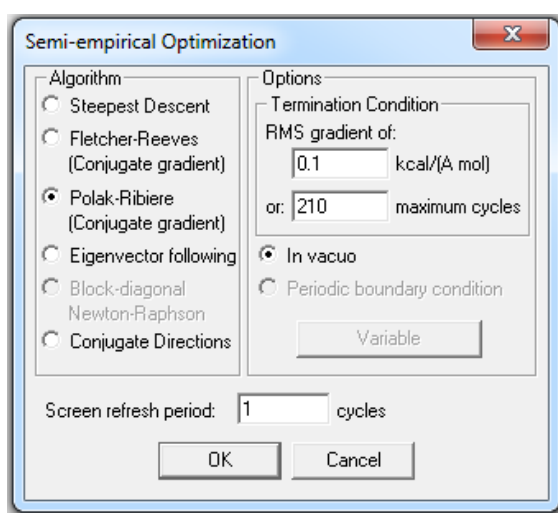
Semi-empirical Optimization

X

Algorithm

Steepest Descent

Fletcher-Reeves (Conjugate gradient)

Polak-Ribiere (Conjugate gradient)

Eigenvector following

Block-diagonal Newton-Raphson

Conjugate Directions

Options

Termination Condition

RMS gradient of:

0.1 kcal/(A mol)

or: 210 maximum cycles

In vacuo

Periodic boundary condition

Variable

Screen refresh period: 1 cycles

OK

Cancel